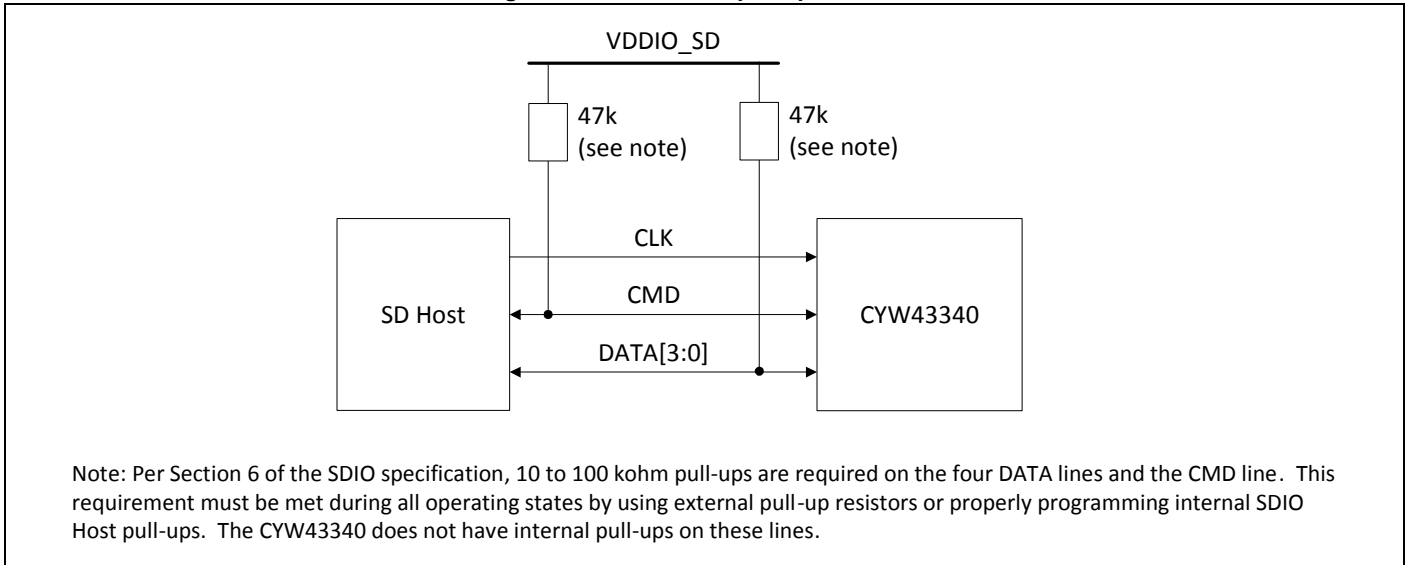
VDDIO_SD

47k
(see note)

47k
(see note)

CLK

SD Host

CMD

CYW43340

DATA[3:0]

Note: Per Section 6 of the SDIO specification, 10 to 100 kohm pull-ups are required on the four DATA lines and the CMD line. This requirement must be met during all operating states by using external pull-up resistors or properly programming internal SDIO Host pull-ups. The CYW43340 does not have internal pull-ups on these lines.